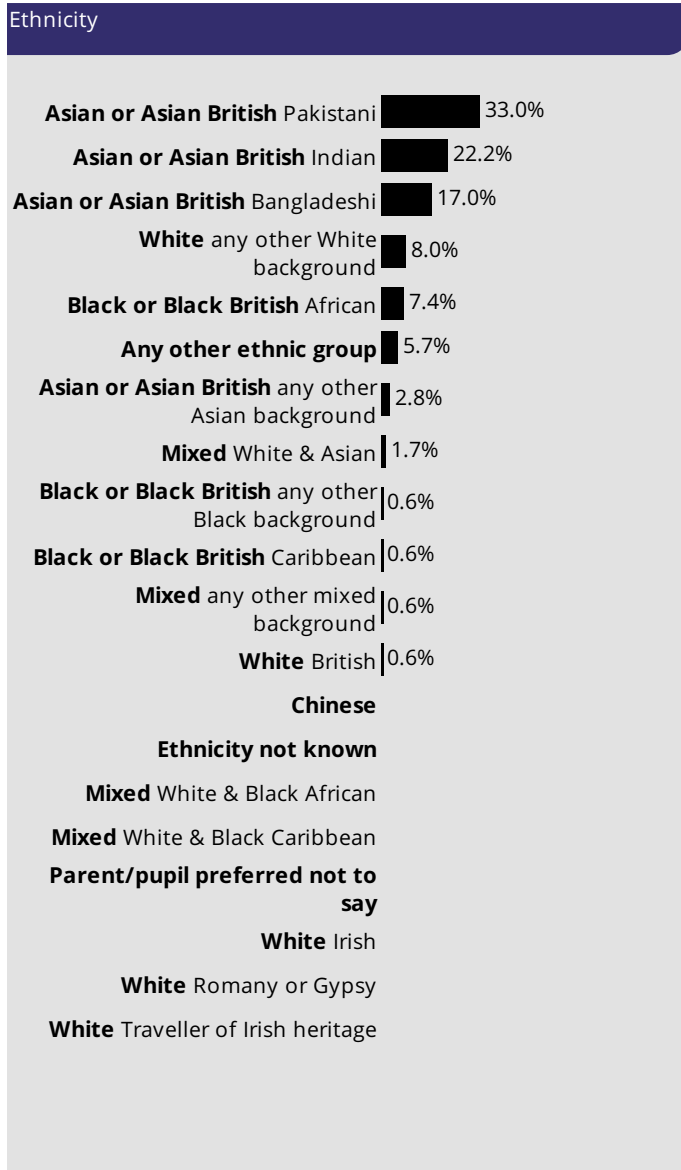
Ethnicity

**Asian or Asian British** Pakistani 33.0%
**Asian or Asian British** Indian 22.2%
**Asian or Asian British** Bangladeshi 17.0%
**White** any other White background 8.0%
**Black or Black British** African 7.4%
**Any other ethnic group** 5.7%
**Asian or Asian British** any other Asian background 2.8%
**Mixed** White & Asian 1.7%
**Black or Black British** any other Black background 0.6%
**Black or Black British** Caribbean 0.6%
**Mixed** any other mixed background 0.6%
**White** British 0.6%
**Chinese**
**Ethnicity not known**
**Mixed** White & Black African
**Mixed** White & Black Caribbean
**Parent/pupil preferred not to say**
**White** Irish
**White** Romany or Gypsy
**White** Traveller of Irish heritage